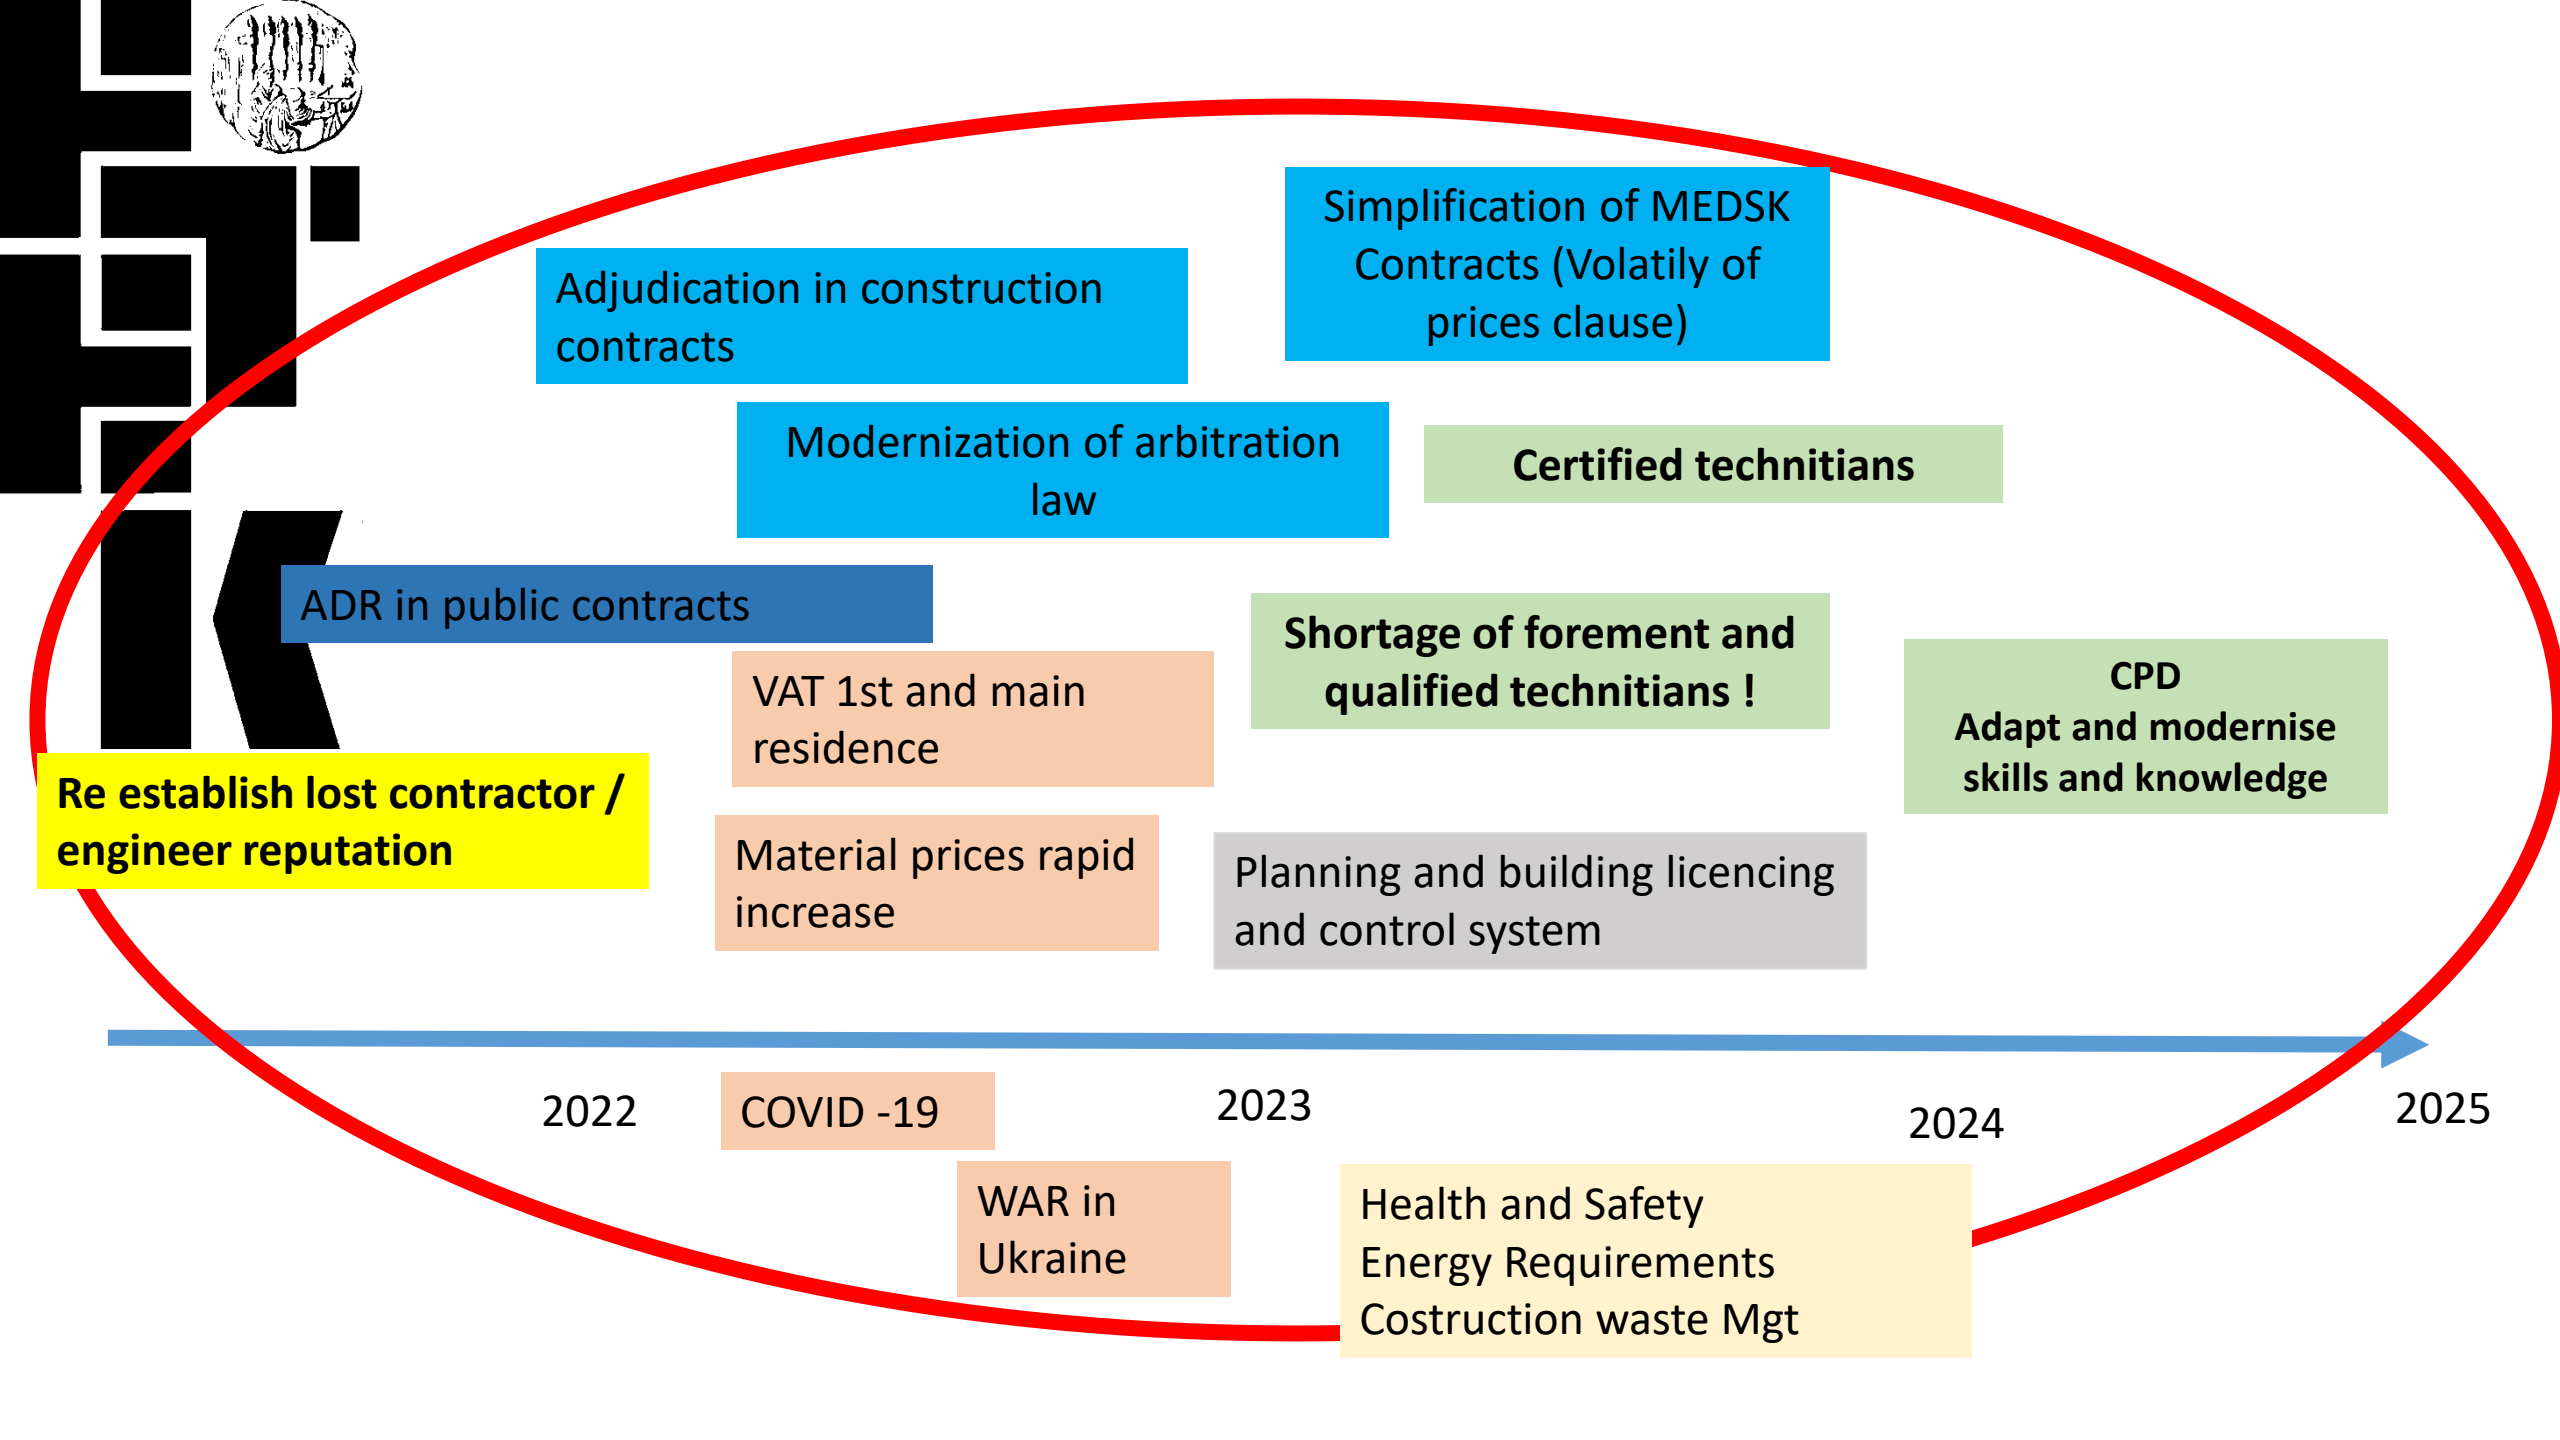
Simplification of MEDSK Contracts (Volatily of prices clause)

Adjudication in construction contracts

Modernization of arbitration law

Certified technitians

ADR in public contracts

Shortage of forement and qualified technitians !

CPD
Adapt and modernise skills and knowledge

VAT 1st and main residence

Re establish lost contractor / engineer reputation

Material prices rapid increase

Planning and building licencing and control system

2022

COVID -19

2023

2024

2025

WAR in Ukraine

Health and Safety
Energy Requirements
Costruction waste Mgt